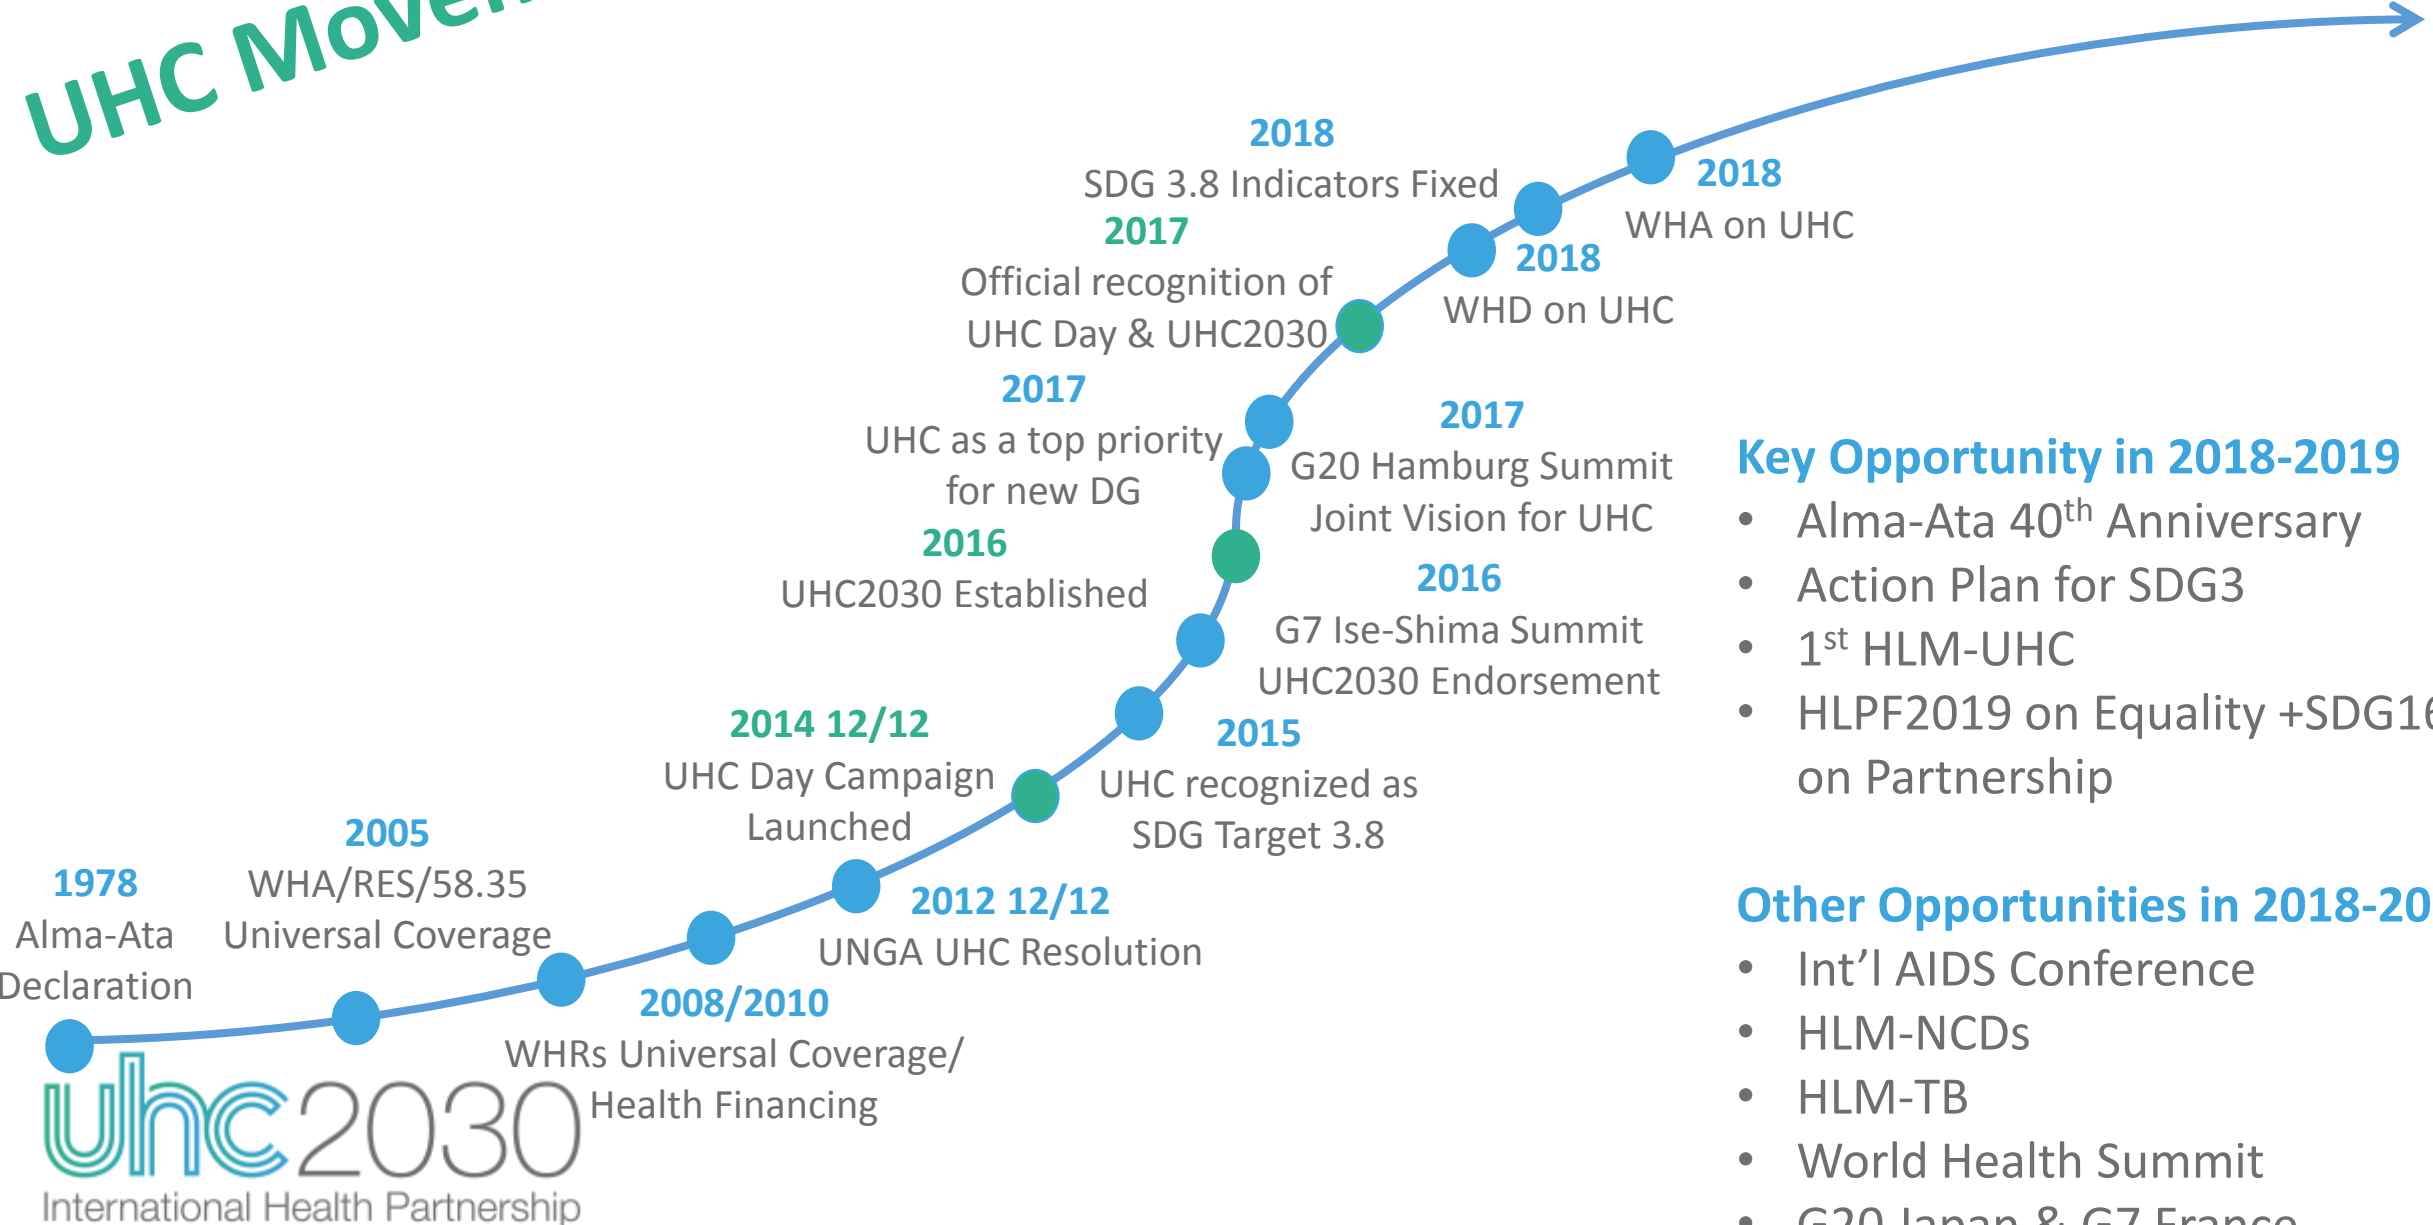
UHC Move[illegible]

1978
Alma-Ata Declaration

2005
WHA/RES/58.35
Universal Coverage

2008/2010
WHRs Universal Coverage/ Health Financing

2012 12/12
UNGA UHC Resolution

2014 12/12
UHC Day Campaign Launched

2015
UHC recognized as SDG Target 3.8

2016
G7 Ise-Shima Summit
UHC2030 Endorsement

2016
UHC2030 Established

2017
G20 Hamburg Summit
Joint Vision for UHC

2017
UHC as a top priority for new DG

2017
Official recognition of UHC Day & UHC2030

2018
WHD on UHC

2018
SDG 3.8 Indicators Fixed

2018
WHA on UHC

Key Opportunity in 2018-2019
• Alma-Ata 40$^{th}$ Anniversary
• Action Plan for SDG3
• 1$^{st}$ HLM-UHC
• HLPF2019 on Equality +SDG1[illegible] on Partnership

Other Opportunities in 2018-20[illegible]
• Int'l AIDS Conference
• HLM-NCDs
• HLM-TB
• World Health Summit
• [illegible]

uhc2030
International Health Partnership